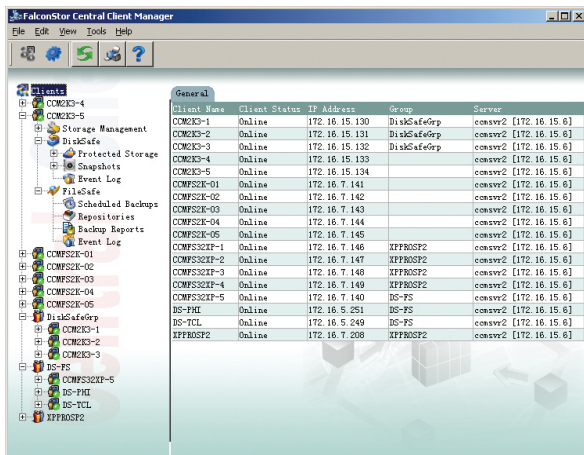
FalconStor Central Client Manager

File Edit View Tools Help

Clients
CCM2K3-4
CCM2K3-5
Storage Management
DiskSafe
Protected Storage
Snapshots
Event Log
FileSafe
Scheduled Backups
Repositories
Backup Reports
Event Log
CCMFS2K-01
CCMFS2K-02
CCMFS2K-03
CCMFS2K-04
CCMFS2K-05
DiskSafeGrp
CCM2K3-1
CCM2K3-2
CCM2K3-3
DS-FS
CCMFS32XP-5
DS-PMI
DS-TCL
XPPROSP2

General

| Client Name | Client Status | IP Address | Group | Server |
|---|---|---|---|---|
| CCM2K3-1 | Online | 172.16.15.130 | DiskSafeGrp | ccmsvr2 [172.16.15.6] |
| CCM2K3-2 | Online | 172.16.15.131 | DiskSafeGrp | ccmsvr2 [172.16.15.6] |
| CCM2K3-3 | Online | 172.16.15.132 | DiskSafeGrp | ccmsvr2 [172.16.15.6] |
| CCM2K3-4 | Online | 172.16.15.133 | | ccmsvr2 [172.16.15.6] |
| CCM2K3-5 | Online | 172.16.15.134 | | ccmsvr2 [172.16.15.6] |
| CCMFS2K-01 | Online | 172.16.7.141 | | ccmsvr2 [172.16.15.6] |
| CCMFS2K-02 | Online | 172.16.7.142 | | ccmsvr2 [172.16.15.6] |
| CCMFS2K-03 | Online | 172.16.7.143 | | ccmsvr2 [172.16.15.6] |
| CCMFS2K-04 | Online | 172.16.7.144 | | ccmsvr2 [172.16.15.6] |
| CCMFS2K-05 | Online | 172.16.7.145 | | ccmsvr2 [172.16.15.6] |
| CCMFS32XP-1 | Online | 172.16.7.146 | XPPROSP2 | ccmsvr2 [172.16.15.6] |
| CCMFS32XP-2 | Online | 172.16.7.147 | XPPROSP2 | ccmsvr2 [172.16.15.6] |
| CCMFS32XP-3 | Online | 172.16.7.148 | XPPROSP2 | ccmsvr2 [172.16.15.6] |
| CCMFS32XP-4 | Online | 172.16.7.149 | XPPROSP2 | ccmsvr2 [172.16.15.6] |
| CCMFS32XP-5 | Online | 172.16.7.140 | DS-FS | ccmsvr2 [172.16.15.6] |
| DS-PMI | Online | 172.16.5.251 | DS-FS | ccmsvr2 [172.16.15.6] |
| DS-TCL | Online | 172.16.5.249 | DS-FS | ccmsvr2 [172.16.15.6] |
| XPPROSP2 | Online | 172.16.7.208 | XPPROSP2 | ccmsvr2 [172.16.15.6] |